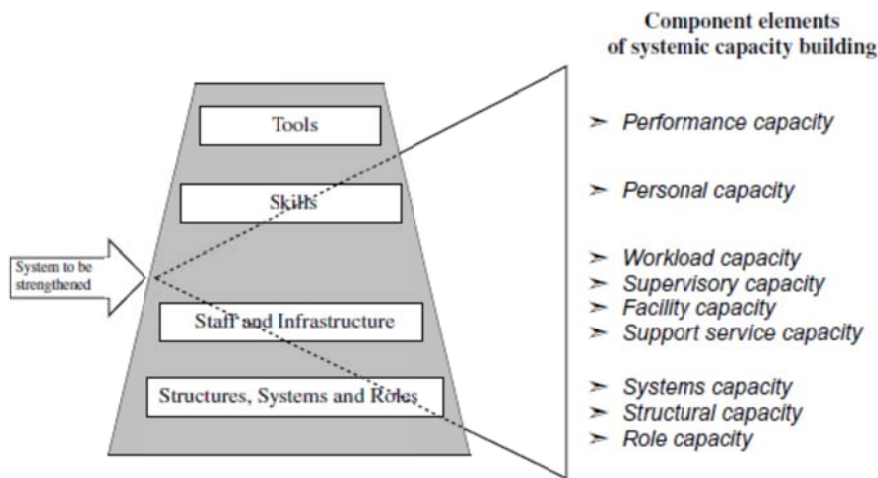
Component elements of systemic capacity building

Tools

Skills

System to be strengthened

Staff and Infrastructure

Structures, Systems and Roles

➢ Performance capacity

➢ Personal capacity

➢ Workload capacity
➢ Supervisory capacity
➢ Facility capacity
➢ Support service capacity

➢ Systems capacity
➢ Structural capacity
➢ Role capacity